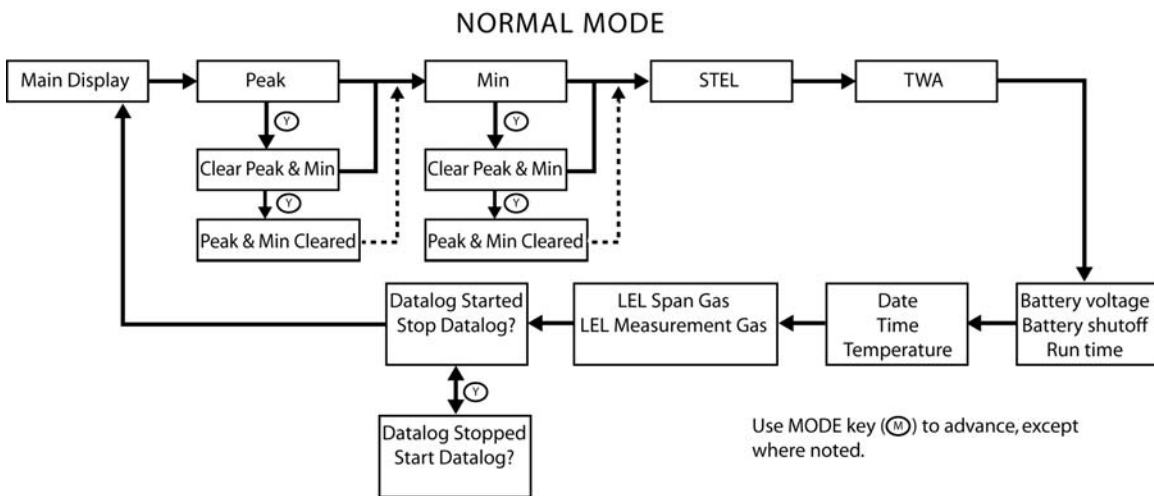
NORMAL MODE

Main Display

Peak

Y

Clear Peak & Min

Y

Peak & Min Cleared

Min

Y

Clear Peak & Min

Y

Peak & Min Cleared

STEL

TWA

Battery voltage
Battery shutoff
Run time

Date
Time
Temperature

LEL Span Gas
LEL Measurement Gas

Datalog Started
Stop Datalog?

Y

Datalog Stopped
Start Datalog?

Use MODE key (M) to advance, except where noted.